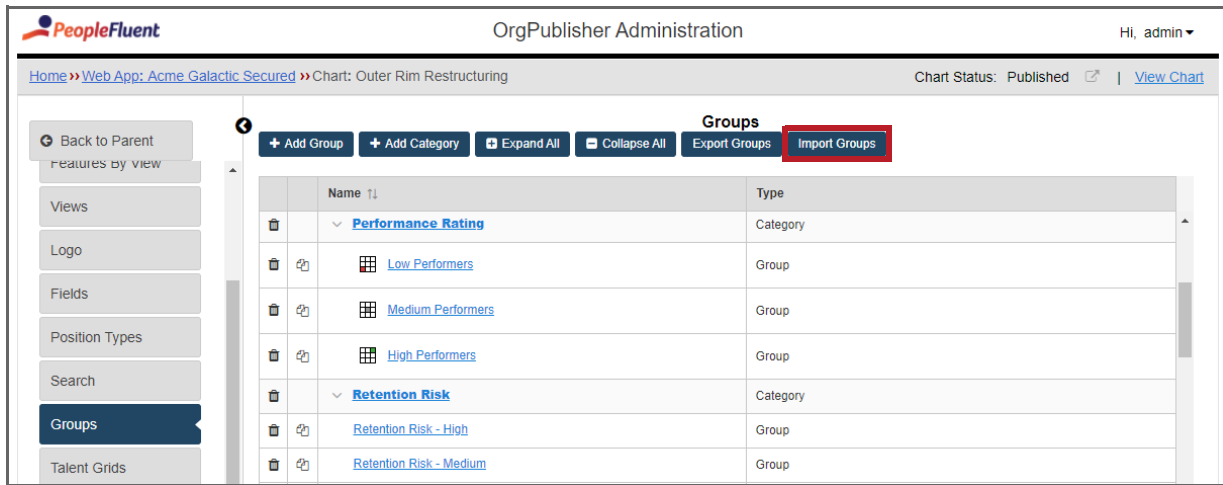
PeopleFluent

OrgPublisher Administration

Hi, admin

Home ›› Web App: Acme Galactic Secured ›› Chart: Outer Rim Restructuring

Chart Status: Published | View Chart

Back to Parent

Features By View

Views

Logo

Fields

Position Types

Search

Groups

Talent Grids

Groups

+ Add Group

+ Add Category

Expand All

Collapse All

Export Groups

Import Groups

| | | Name | Type |
|---|---|---|---|
| | | Performance Rating | Category |
| | | Low Performers | Group |
| | | Medium Performers | Group |
| | | High Performers | Group |
| | | Retention Risk | Category |
| | | Retention Risk - High | Group |
| | | Retention Risk - Medium | Group |